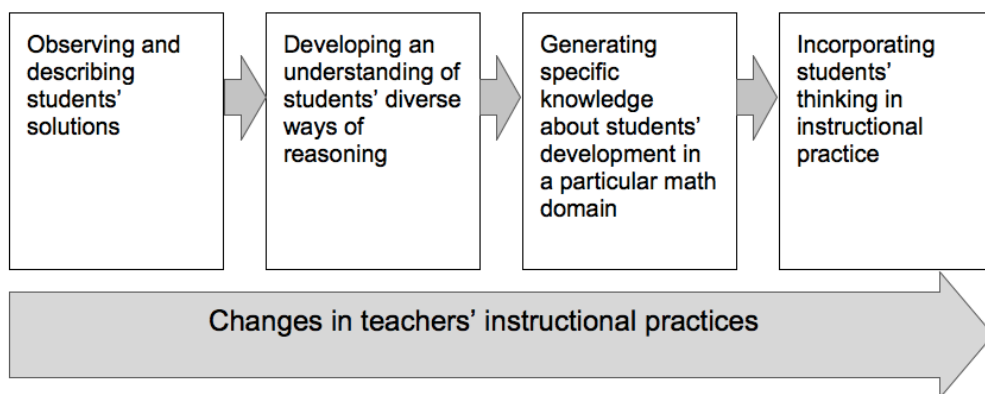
Observing and describing students' solutions

Developing an understanding of students' diverse ways of reasoning

Generating specific knowledge about students' development in a particular math domain

Incorporating students' thinking in instructional practice

Changes in teachers' instructional practices